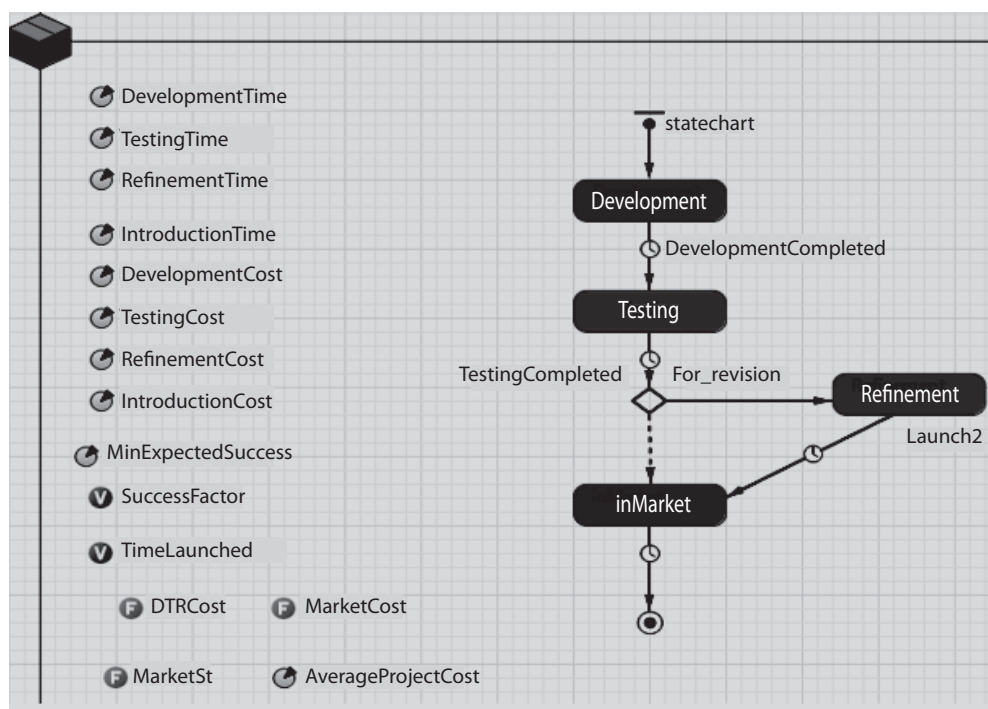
DevelopmentTime
TestingTime
RefinementTime
IntroductionTime
DevelopmentCost
TestingCost
RefinementCost
IntroductionCost
MinExpectedSuccess
SuccessFactor
TimeLaunched
DTRCost
MarketCost
MarketSt
AverageProjectCost

statechart
Development
DevelopmentCompleted
Testing
TestingCompleted
For_revision
Refinement
Launch2
inMarket